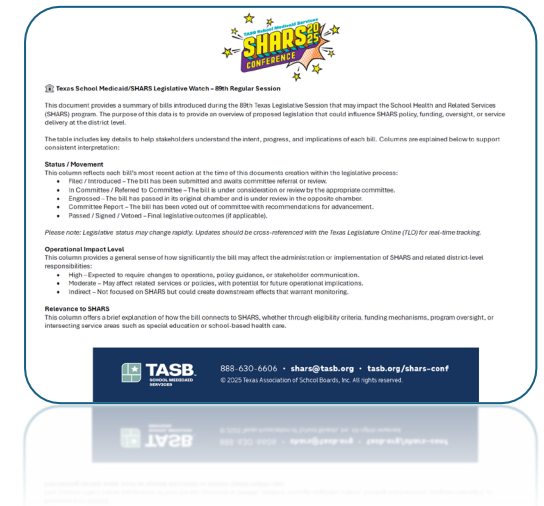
TASB School Medicaid Services
SHARS 2025 CONFERENCE

Texas School Medicaid/SHARS Legislative Watch – 89th Regular Session

This document provides a summary of bills introduced during the 89th Texas Legislative Session that may impact the School Health and Related Services (SHARS) program. The purpose of this data is to provide an overview of proposed legislation that could influence SHARS policy, funding, oversight, or service delivery at the district level.

The table includes key details to help stakeholders understand the intent, progress, and implications of each bill. Columns are explained below to support consistent interpretation:

Status / Movement
This column reflects each bill's most recent action at the time of this documents creation within the legislative process:
- Filed / Introduced – The bill has been submitted and awaits committee referral or review.
- In Committee / Referred to Committee – The bill is under consideration or review by the appropriate committee.
- Engrossed – The bill has passed in its original chamber and is under review in the opposite chamber.
- Committee Report – The bill has been voted out of committee with recommendations for advancement.
- Passed / Signed / Vetoed – Final legislative outcomes (if applicable).

Please note: Legislative status may change rapidly. Updates should be cross-referenced with the Texas Legislature Online (TLO) for real-time tracking.

Operational Impact Level
This column provides a general sense of how significantly the bill may affect the administration or implementation of SHARS and related district-level responsibilities:
- High – Expected to require changes to operations, policy guidance, or stakeholder communication.
- Moderate – May affect related services or policies, with potential for future operational implications.
- Indirect – Not focused on SHARS but could create downstream effects that warrant monitoring.

Relevance to SHARS
This column offers a brief explanation of how the bill connects to SHARS, whether through eligibility criteria, funding mechanisms, program oversight, or intersecting service areas such as special education or school-based health care.

TASB SCHOOL MEDICAID SERVICES
888-630-6606 • shars@tasb.org • tasb.org/shars-conf
© 2025 Texas Association of School Boards, Inc. All rights reserved.